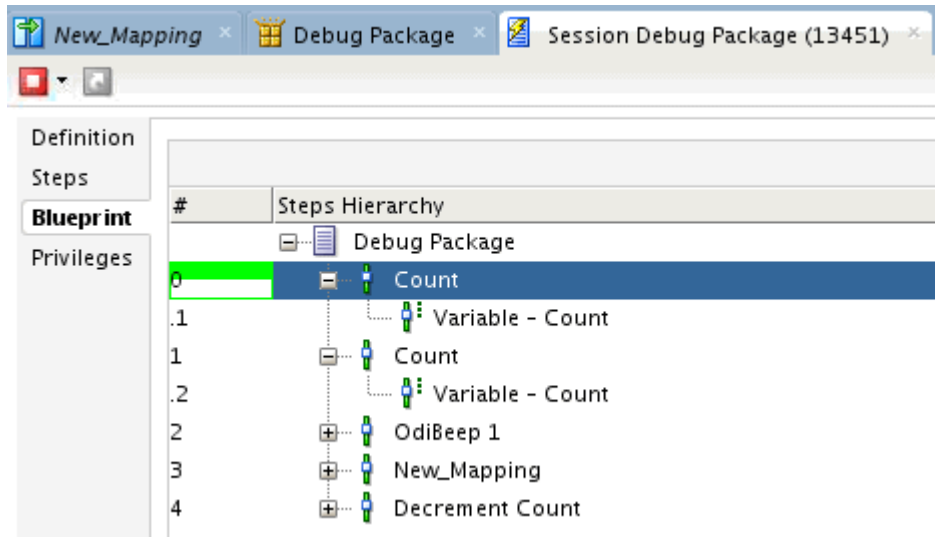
New_Mapping × Debug Package × Session Debug Package (13451) ×

Definition
Steps
Blueprint
Privileges

| # | Steps Hierarchy |
|---|---|
| | Debug Package |
| 0 | Count |
| .1 | Variable - Count |
| 1 | Count |
| .2 | Variable - Count |
| 2 | OdiBeep 1 |
| 3 | New_Mapping |
| 4 | Decrement Count |